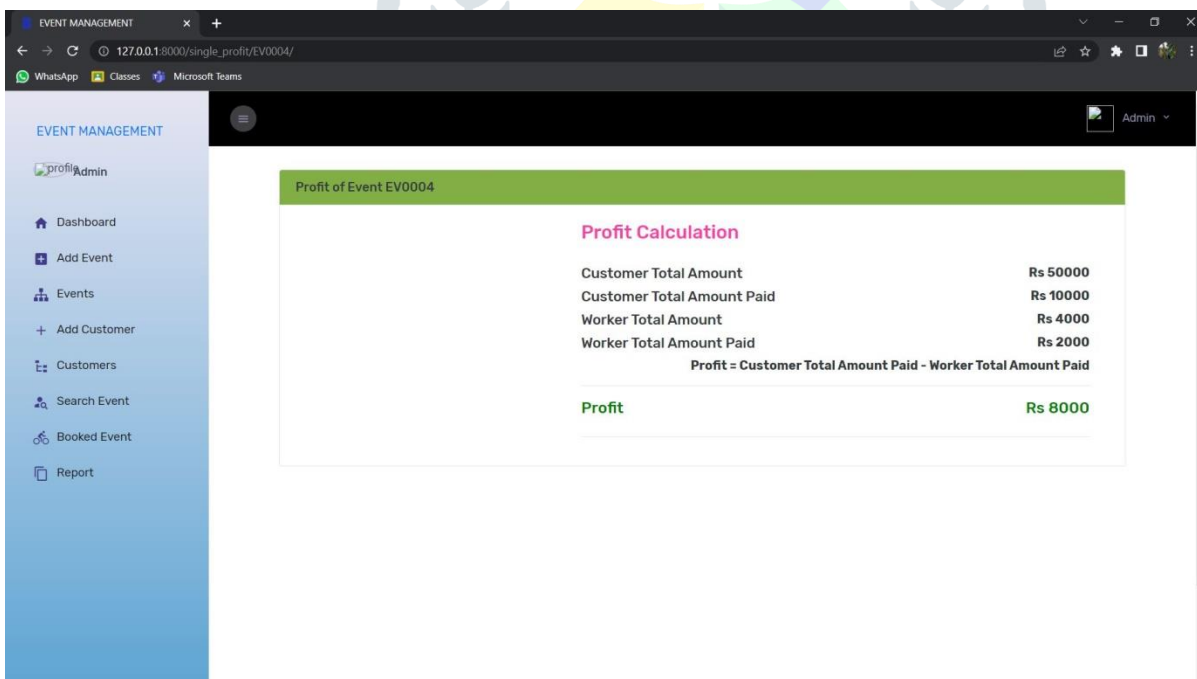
EVENT MANAGEMENT
127.0.0.1:8000/single_profit/EV0004/
WhatsApp Classes Microsoft Teams

EVENT MANAGEMENT
profileAdmin
Dashboard
Add Event
Events
Add Customer
Customers
Search Event
Booked Event
Report

Admin

Profit of Event EV0004

Profit Calculation

| | |
|---|---|
| Customer Total Amount | Rs 50000 |
| Customer Total Amount Paid | Rs 10000 |
| Worker Total Amount | Rs 4000 |
| Worker Total Amount Paid | Rs 2000 |

Profit = Customer Total Amount Paid - Worker Total Amount Paid

Profit Rs 8000